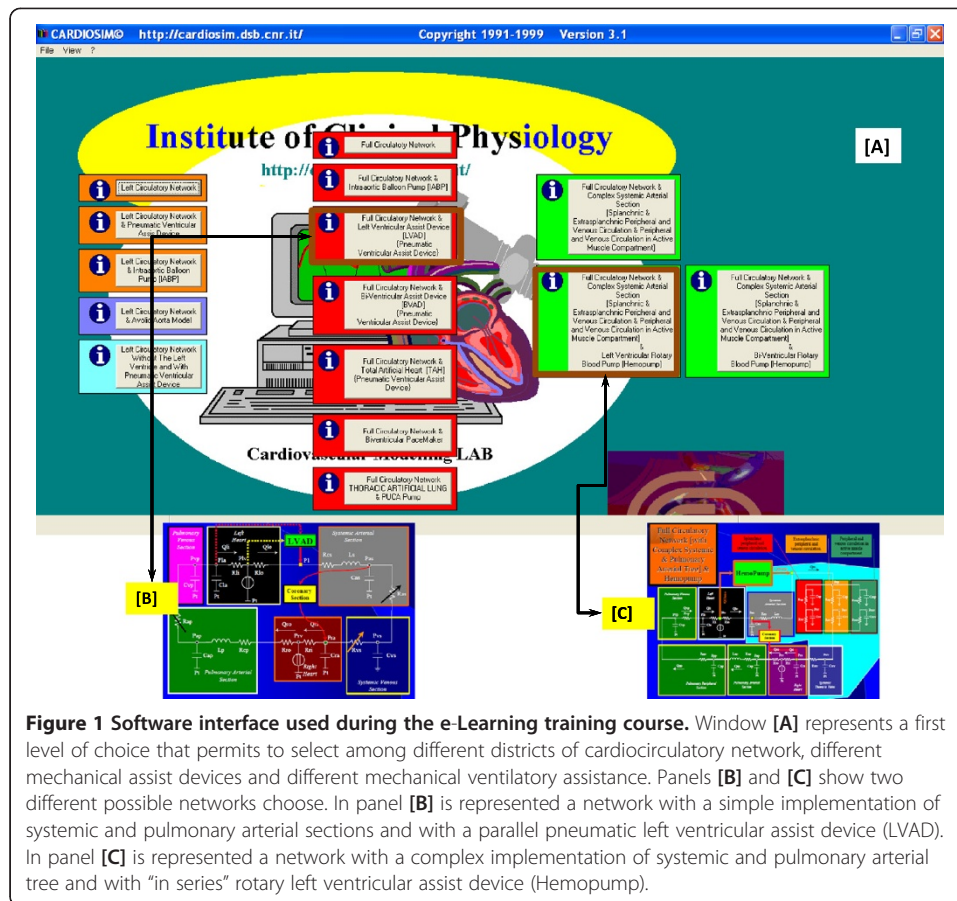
CARDIOSIM© http://cardiosim.dsb.cnr.it/ Copyright 1991-1999 Version 3.1

File View ?

Institute of Clinical Physiology

http://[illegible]t/

[A]

Left Circulatory Network

Left Circulatory Network & Pneumatic Ventricular Assist Device

Left Circulatory Network & Intraaortic Balloon Pump [IABP]

Left Circulatory Network & Avolio Aorta Model

Left Circulatory Network Without The Left Ventricle and With Pneumatic Ventricular Assist Device

Full Circulatory Network

Full Circulatory Network & Intraaortic Balloon Pump [IABP]

Full Circulatory Network & Left Ventricular Assist Device [LVAD] [Pneumatic Ventricular Assist Device]

Full Circulatory Network & Bi-Ventricular Assist Device [BVAD] [Pneumatic Ventricular Assist Device]

Full Circulatory Network & Total Artificial Heart [TAH] [Pneumatic Ventricular Assist Device]

Full Circulatory Network & Biventricular PaceMaker

Full Circulatory Network THORACIC ARTIFICIAL LUNG & PUCA Pump

Full Circulatory Network & Complex Systemic Arterial Section [Splanchnic & Extrasplanchnic Peripheral and Venous Circulation & Peripheral and Venous Circulation in Active Muscle Compartment]

Full Circulatory Network & Complex Systemic Arterial Section [Splanchnic & Extrasplanchnic Peripheral and Venous Circulation & Peripheral and Venous Circulation in Active Muscle Compartment] & Left Ventricular Rotary Blood Pump [Hemopump]

Full Circulatory Network & Complex Systemic Arterial Section [Splanchnic & Extrasplanchnic Peripheral and Venous Circulation & Peripheral and Venous Circulation in Active Muscle Compartment] & Bi-Ventricular Rotary Blood Pump [Hemopump]

Cardiovascular Modelling LAB

[B]

[C]

Figure 1 Software interface used during the e-Learning training course. Window [A] represents a first level of choice that permits to select among different districts of cardiocirculatory network, different mechanical assist devices and different mechanical ventilatory assistance. Panels [B] and [C] show two different possible networks choose. In panel [B] is represented a network with a simple implementation of systemic and pulmonary arterial sections and with a parallel pneumatic left ventricular assist device (LVAD). In panel [C] is represented a network with a complex implementation of systemic and pulmonary arterial tree and with "in series" rotary left ventricular assist device (Hemopump).